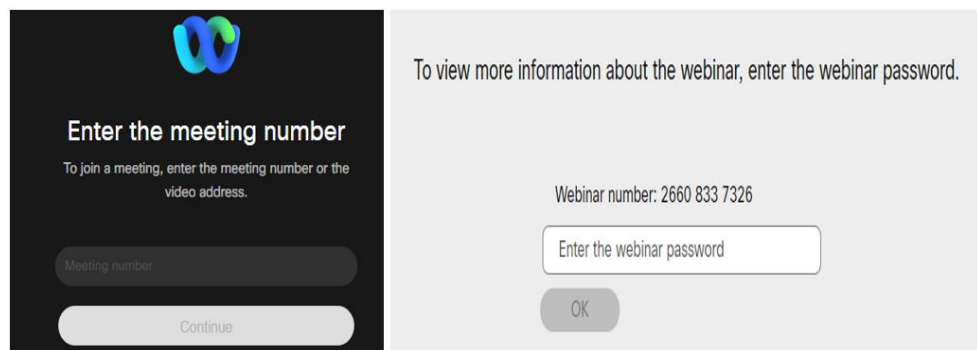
Enter the meeting number

To join a meeting, enter the meeting number or the video address.

Meeting number

Continue

To view more information about the webinar, enter the webinar password.

Webinar number: 2660 833 7326

Enter the webinar password

OK